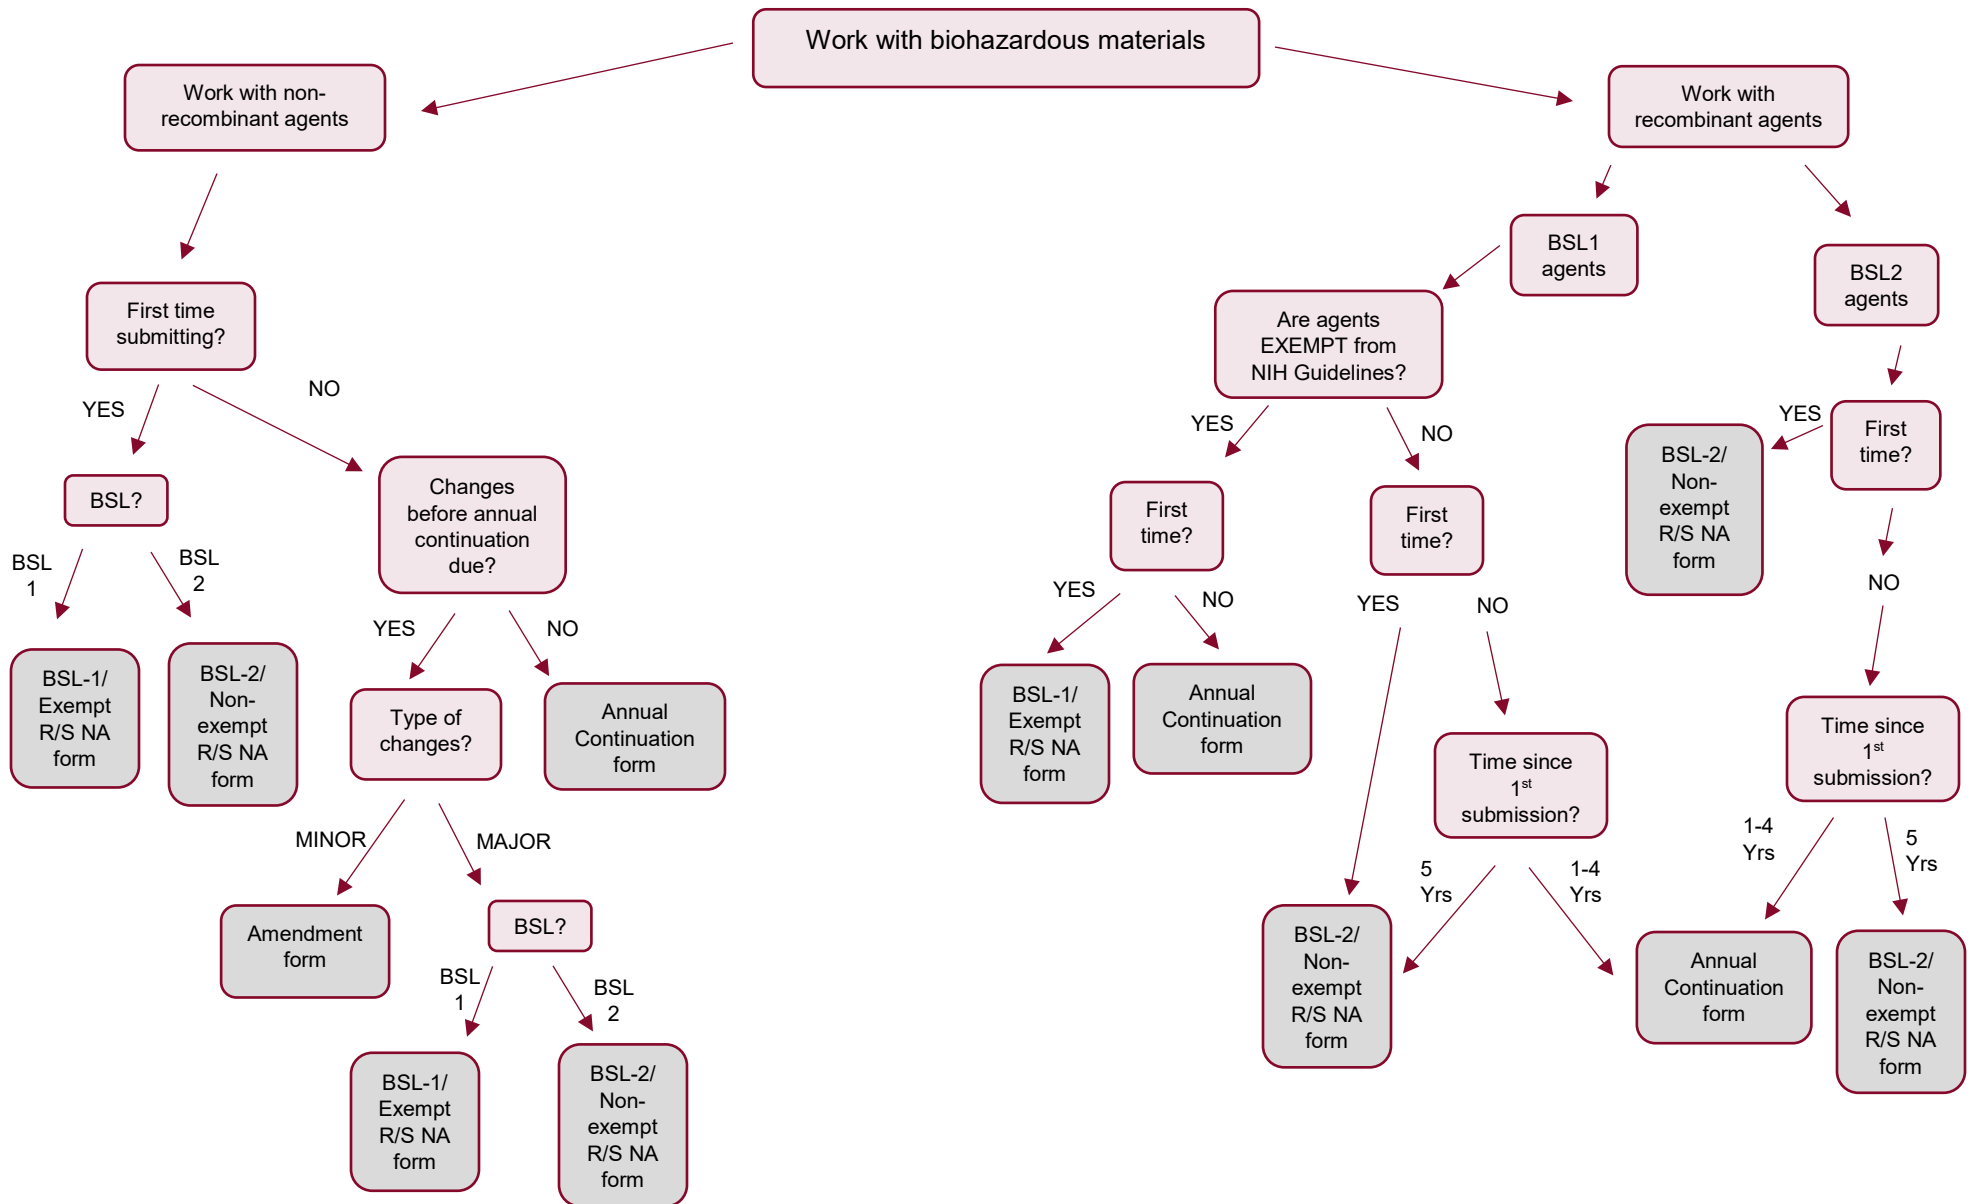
Work with biohazardous materials

Work with non-recombinant agents

First time submitting?

YES

NO

BSL?

BSL 1

BSL 2

BSL-1/ Exempt R/S NA form

BSL-2/ Non-exempt R/S NA form

Changes before annual continuation due?

YES

NO

Type of changes?

Annual Continuation form

MINOR

MAJOR

Amendment form

BSL?

BSL 1

BSL 2

BSL-1/ Exempt R/S NA form

BSL-2/ Non-exempt R/S NA form

Work with recombinant agents

BSL1 agents

BSL2 agents

Are agents EXEMPT from NIH Guidelines?

YES

NO

First time?

First time?

YES

NO

BSL-1/ Exempt R/S NA form

Annual Continuation form

YES

NO

Time since 1$^{st}$ submission?

5 Yrs

1-4 Yrs

BSL-2/ Non-exempt R/S NA form

Annual Continuation form

YES

First time?

BSL-2/ Non-exempt R/S NA form

NO

Time since 1$^{st}$ submission?

1-4 Yrs

5 Yrs

Annual Continuation form

BSL-2/ Non-exempt R/S NA form